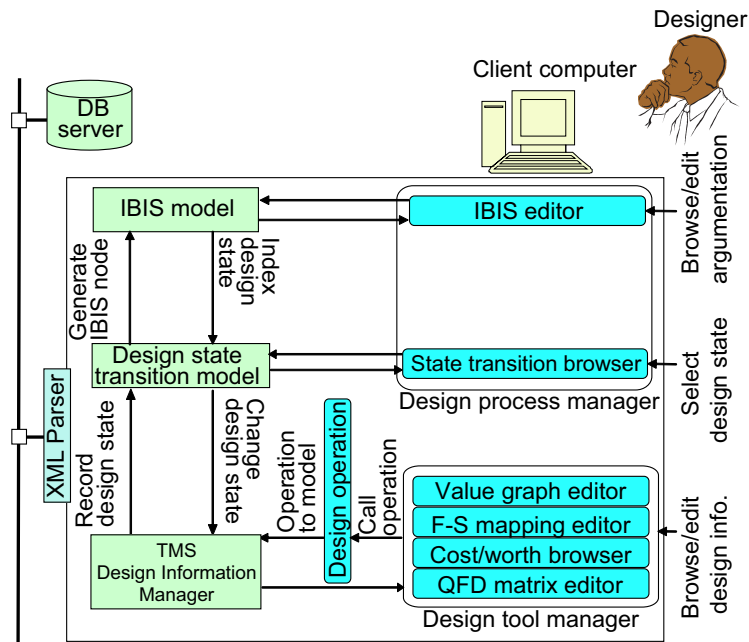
Designer

Client computer

DB server

IBIS model

IBIS editor

Browse/edit argumentation

Generate IBIS node

Index design state

Design state transition model

State transition browser

Select design state

Design process manager

XML Parser

Record design state

Change design state

Operation to model

Design operation

Call operation

Value graph editor

F-S mapping editor

Cost/worth browser

QFD matrix editor

Browse/edit design info.

TMS Design Information Manager

Design tool manager